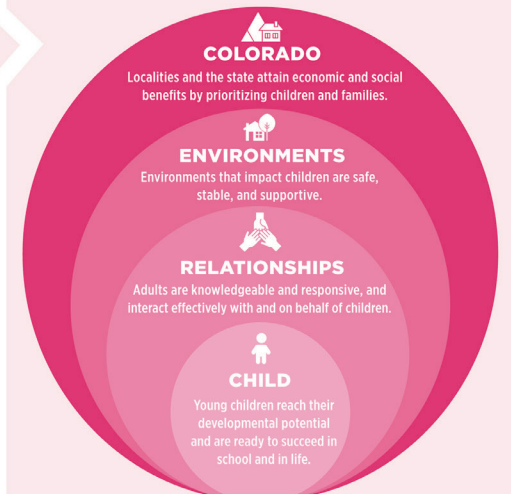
COLORADO
Localities and the state attain economic and social benefits by prioritizing children and families.

ENVIRONMENTS
Environments that impact children are safe, stable, and supportive.

RELATIONSHIPS
Adults are knowledgeable and responsive, and interact effectively with and on behalf of children.

CHILD
Young children reach their developmental potential and are ready to succeed in school and in life.